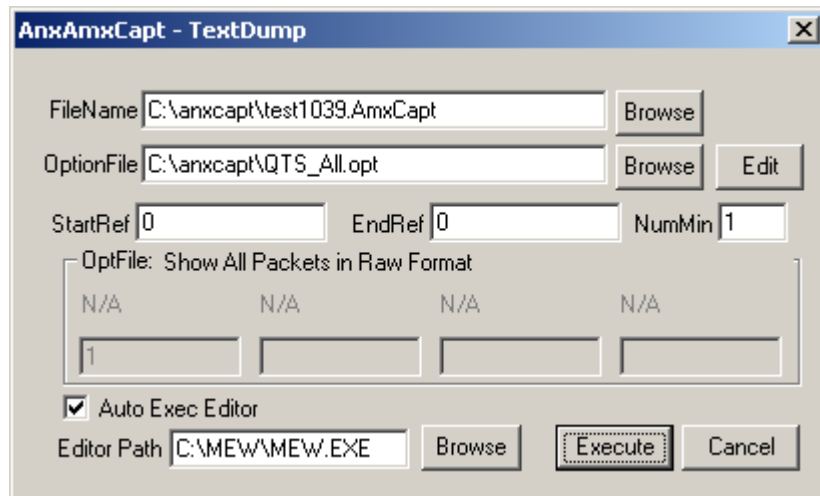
AnxAmxCapt - TextDump

FileName C:\anxcapt\test1039.AmxCapt Browse

OptionFile C:\anxcapt\QTS_All.opt Browse Edit

StartRef 0 EndRef 0 NumMin 1

OptFile: Show All Packets in Raw Format

N/A N/A N/A N/A

1

Auto Exec Editor

Editor Path C:\MEW\MEW.EXE Browse Execute Cancel